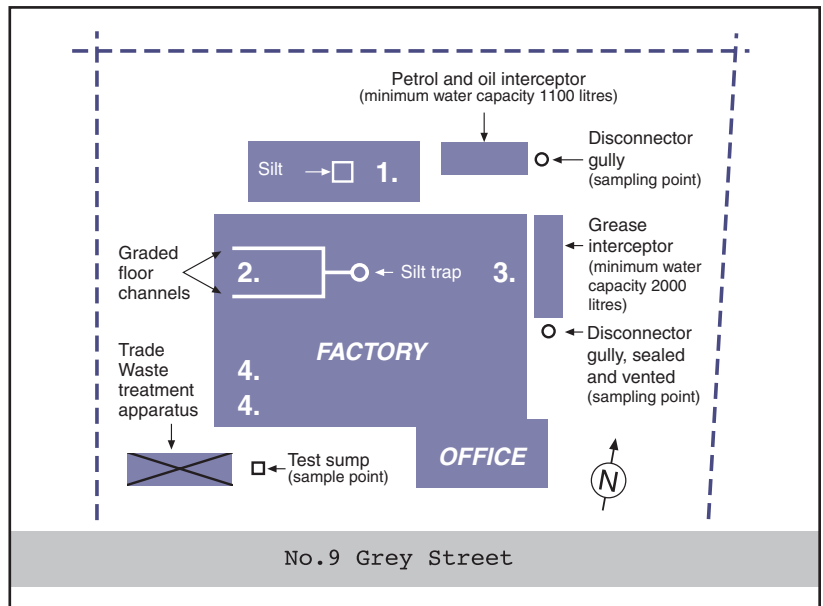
Petrol and oil interceptor
(minimum water capacity 1100 litres)

Disconnector gully
(sampling point)

Silt

1.

Grease interceptor
(minimum water capacity 2000 litres)

Graded floor channels

2.

Silt trap

3.

Disconnector gully, sealed and vented
(sampling point)

FACTORY

Trade Waste treatment apparatus

4.

4.

OFFICE

Test sump
(sample point)

N

No.9 Grey Street